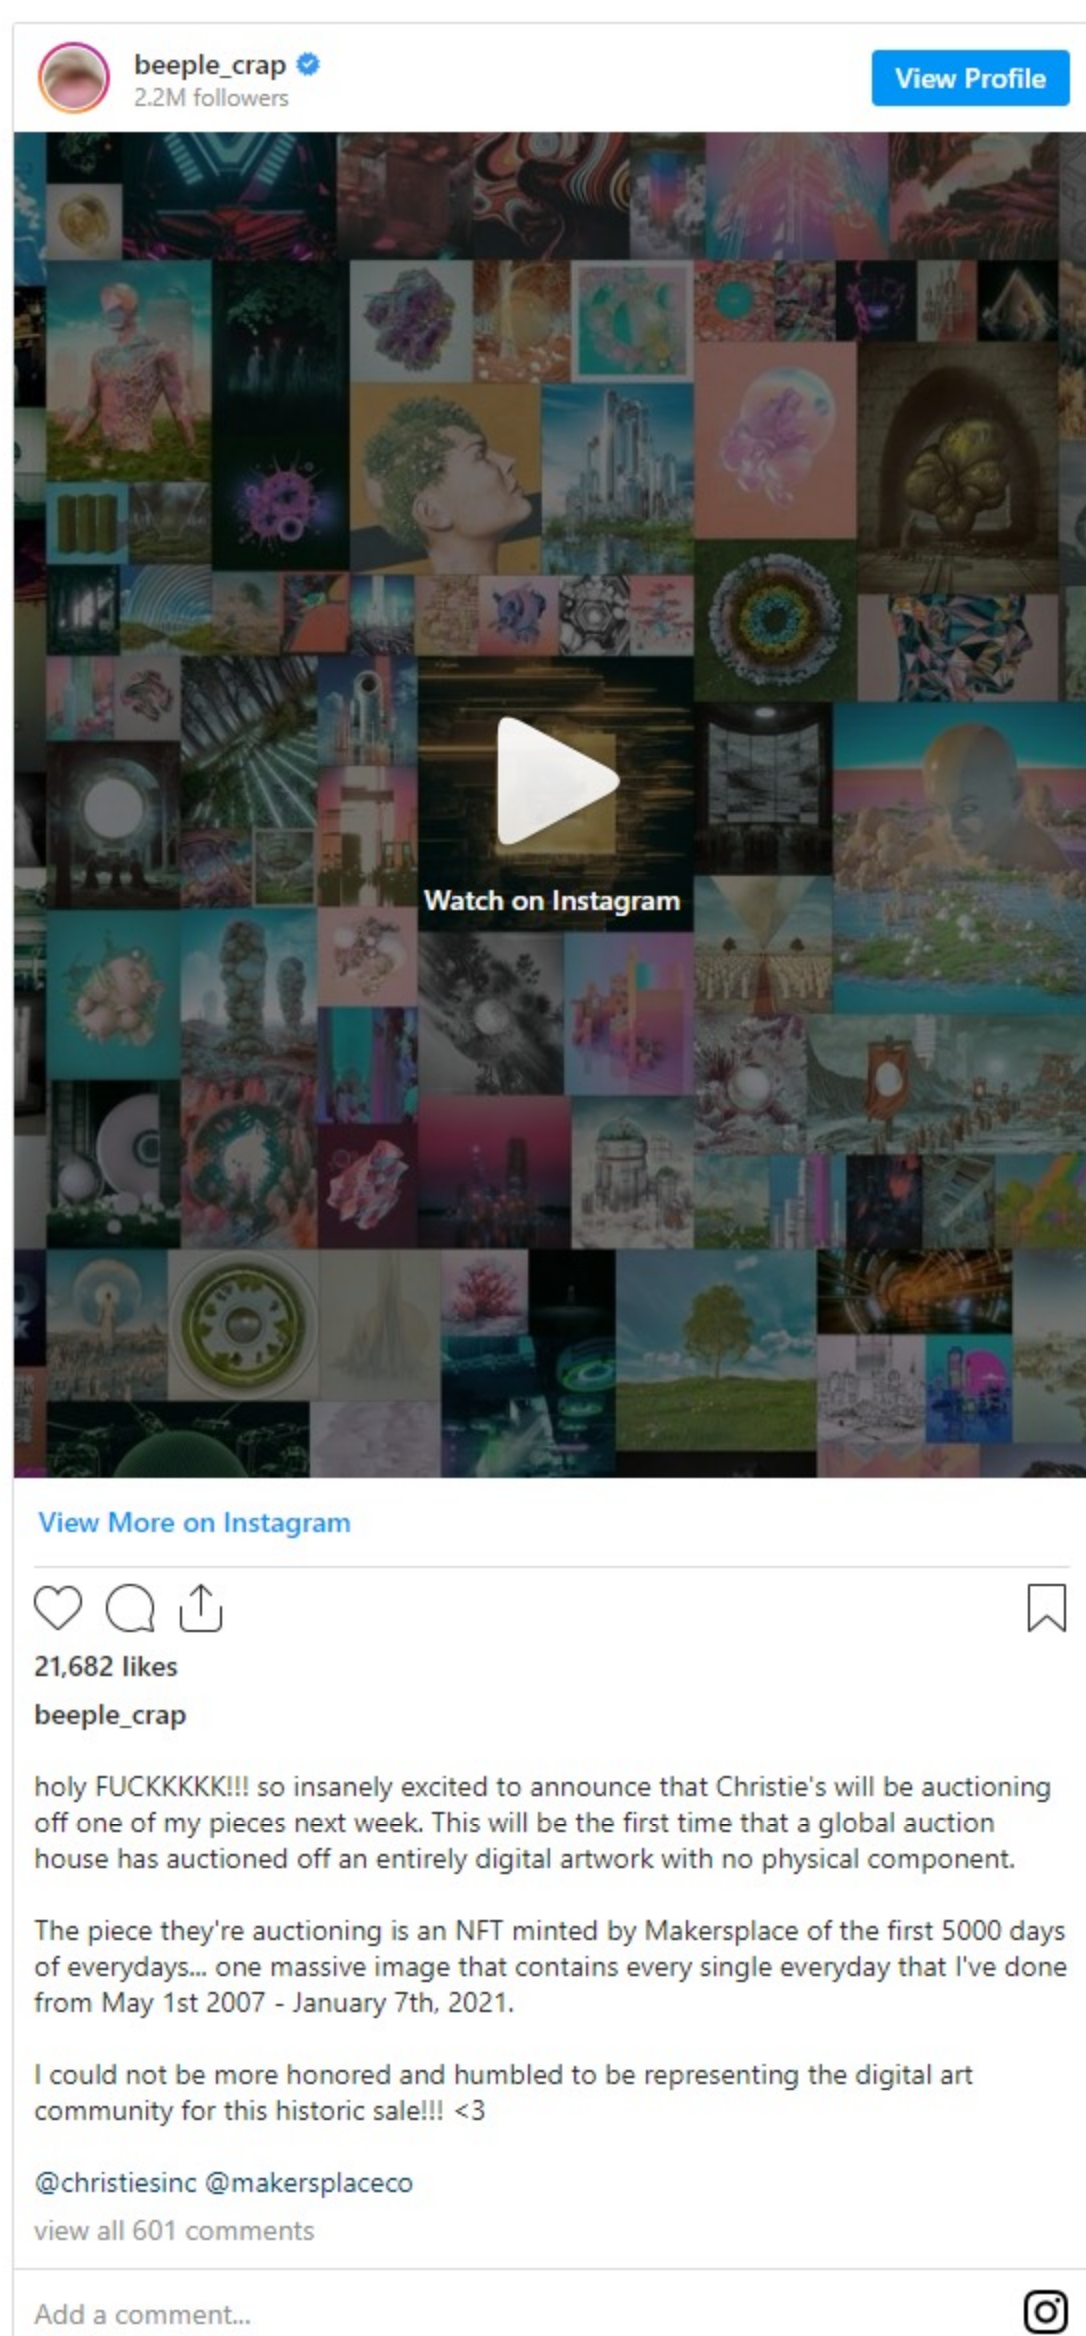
beeple_crap
2.2M followers

View Profile

Watch on Instagram

View More on Instagram

21,682 likes

beeple_crap

holy FUCKKKKK!!! so insanely excited to announce that Christie's will be auctioning off one of my pieces next week. This will be the first time that a global auction house has auctioned off an entirely digital artwork with no physical component.

The piece they're auctioning is an NFT minted by Makersplace of the first 5000 days of everydays... one massive image that contains every single everyday that I've done from May 1st 2007 - January 7th, 2021.

I could not be more honored and humbled to be representing the digital art community for this historic sale!!! <3

@christiesinc @makersplaceco

view all 601 comments

Add a comment...